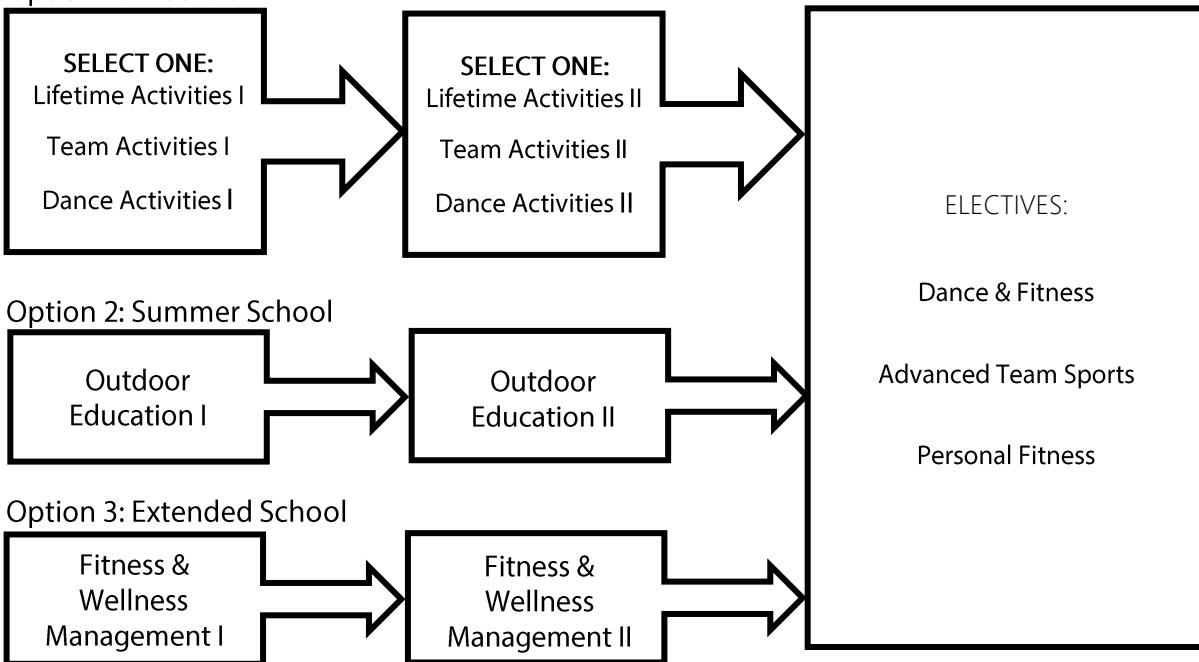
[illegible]

SELECT ONE:
Lifetime Activities I
Team Activities I
Dance Activities I

SELECT ONE:
Lifetime Activities II
Team Activities II
Dance Activities II

ELECTIVES:
Dance & Fitness
Advanced Team Sports
Personal Fitness

Option 2: Summer School

Outdoor Education I

Outdoor Education II

Option 3: Extended School

Fitness & Wellness Management I

Fitness & Wellness Management II